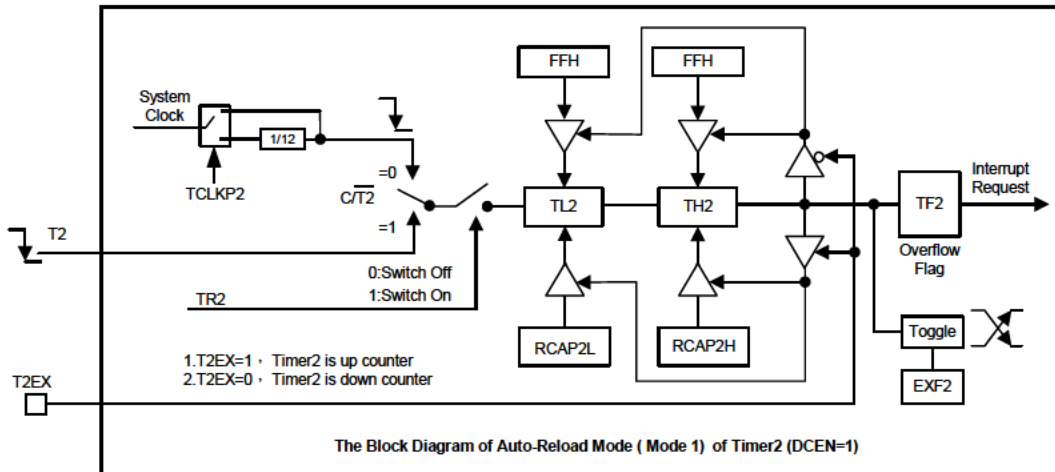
System Clock

1/12

TCLKP2

=0

$C/\overline{T2}$

=1

T2

0:Switch Off
1:Switch On

TR2

FFH

FFH

TL2

TH2

RCAP2L

RCAP2H

Interrupt Request

TF2

Overflow Flag

Toggle

EXF2

1.T2EX=1， Timer2 is up counter
2.T2EX=0， Timer2 is down counter

T2EX

The Block Diagram of Auto-Reload Mode ( Mode 1) of Timer2 (DCEN=1)